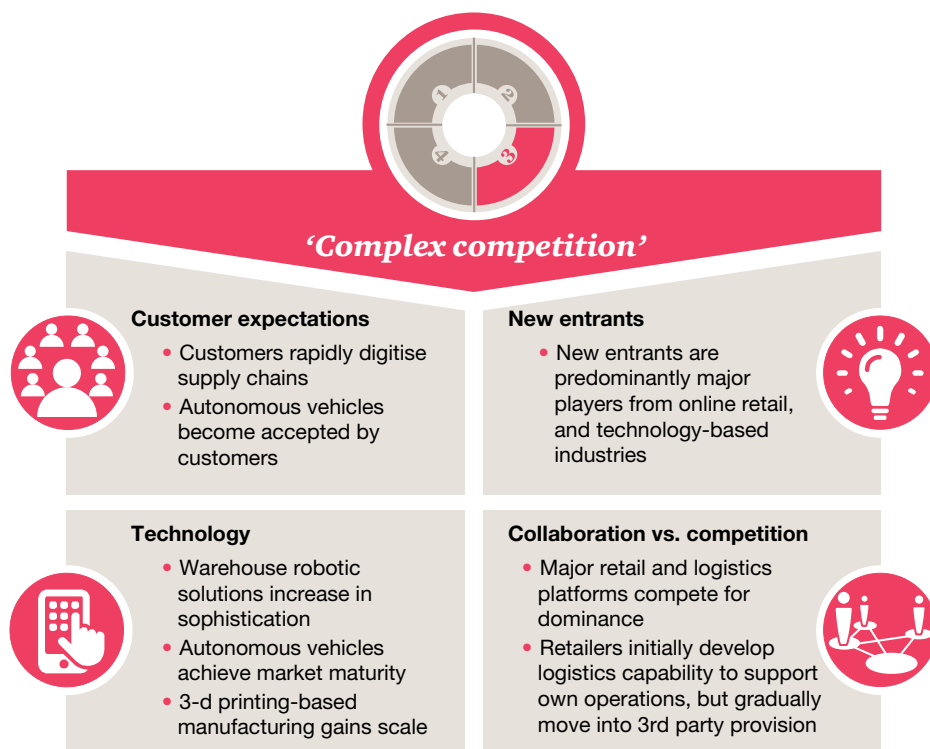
1
2
3
4

‘Complex competition’

Customer expectations
• Customers rapidly digitise supply chains
• Autonomous vehicles become accepted by customers

New entrants
• New entrants are predominantly major players from online retail, and technology-based industries

Technology
• Warehouse robotic solutions increase in sophistication
• Autonomous vehicles achieve market maturity
• 3-d printing-based manufacturing gains scale

Collaboration vs. competition
• Major retail and logistics platforms compete for dominance
• Retailers initially develop logistics capability to support own operations, but gradually move into 3rd party provision